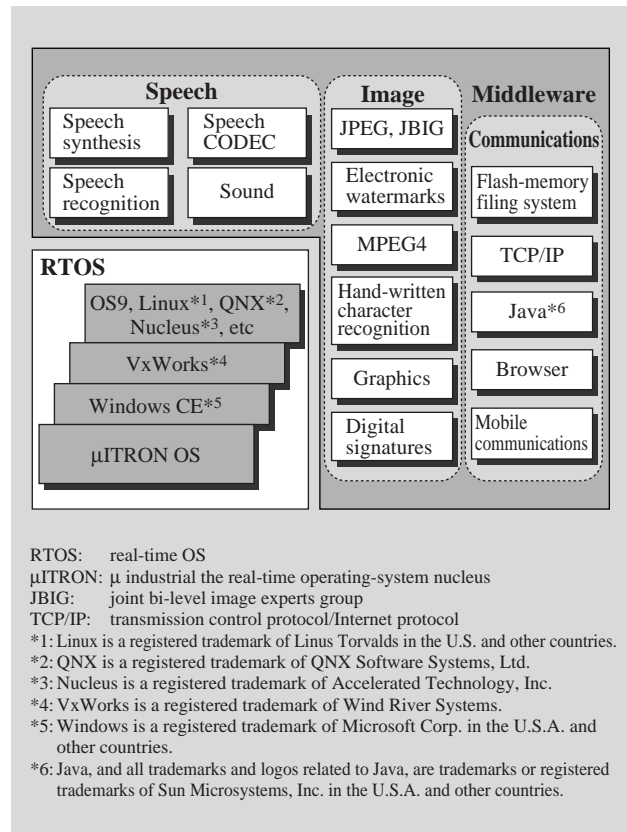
Speech

Speech synthesis

Speech CODEC

Speech recognition

Sound

Image

JPEG, JBIG

Electronic watermarks

MPEG4

Hand-written character recognition

Graphics

Digital signatures

Middleware

Communications

Flash-memory filing system

TCP/IP

Java*6

Browser

Mobile communications

RTOS

OS9, Linux*1, QNX*2, Nucleus*3, etc

VxWorks*4

Windows CE*5

μITRON OS

RTOS: real-time OS
μITRON: μ industrial the real-time operating-system nucleus
JBIG: joint bi-level image experts group
TCP/IP: transmission control protocol/Internet protocol
*1: Linux is a registered trademark of Linus Torvalds in the U.S. and other countries.
*2: QNX is a registered trademark of QNX Software Systems, Ltd.
*3: Nucleus is a registered trademark of Accelerated Technology, Inc.
*4: VxWorks is a registered trademark of Wind River Systems.
*5: Windows is a registered trademark of Microsoft Corp. in the U.S.A. and other countries.
*6: Java, and all trademarks and logos related to Java, are trademarks or registered trademarks of Sun Microsystems, Inc. in the U.S.A. and other countries.